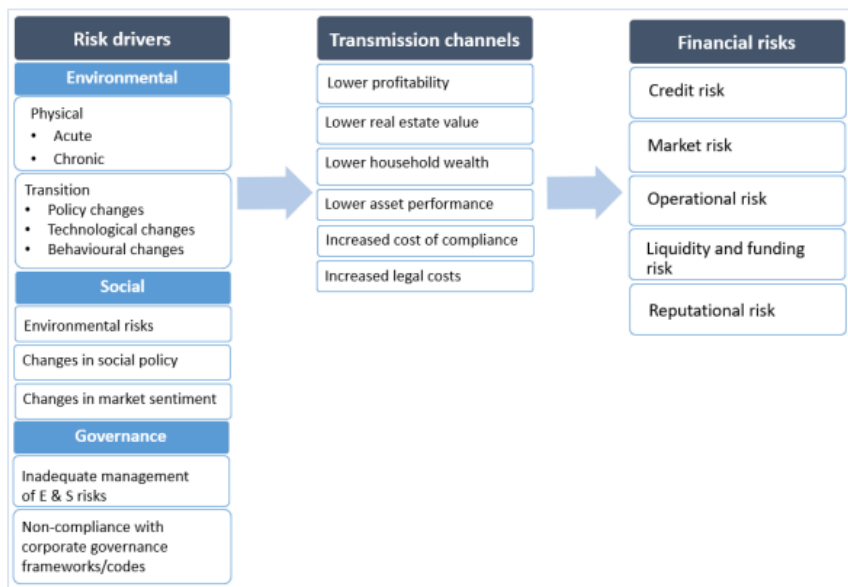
Risk drivers

Environmental

Physical
- Acute
- Chronic

Transition
- Policy changes
- Technological changes
- Behavioural changes

Social

Environmental risks

Changes in social policy

Changes in market sentiment

Governance

Inadequate management of E & S risks

Non-compliance with corporate governance frameworks/codes

Transmission channels

Lower profitability

Lower real estate value

Lower household wealth

Lower asset performance

Increased cost of compliance

Increased legal costs

Financial risks

Credit risk

Market risk

Operational risk

Liquidity and funding risk

Reputational risk